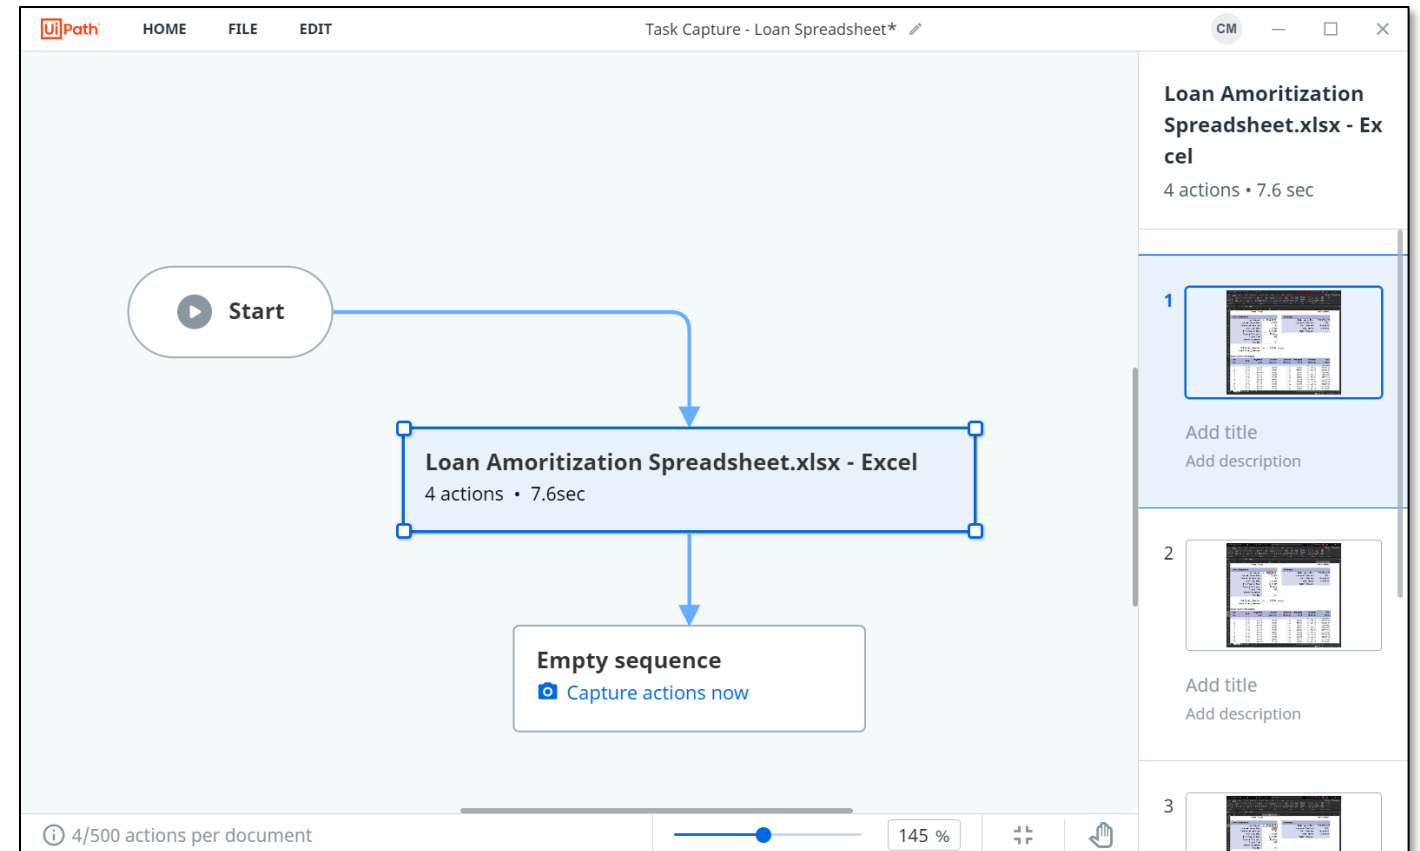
UiPath HOME FILE EDIT

Task Capture - Loan Spreadsheet*

CM

Start

Loan Amoritization Spreadsheet.xlsx - Excel
4 actions • 7.6sec

Empty sequence
Capture actions now

Loan Amoritization Spreadsheet.xlsx - Excel
4 actions • 7.6 sec

1

Add title
Add description

2

Add title
Add description

3

4/500 actions per document

145 %